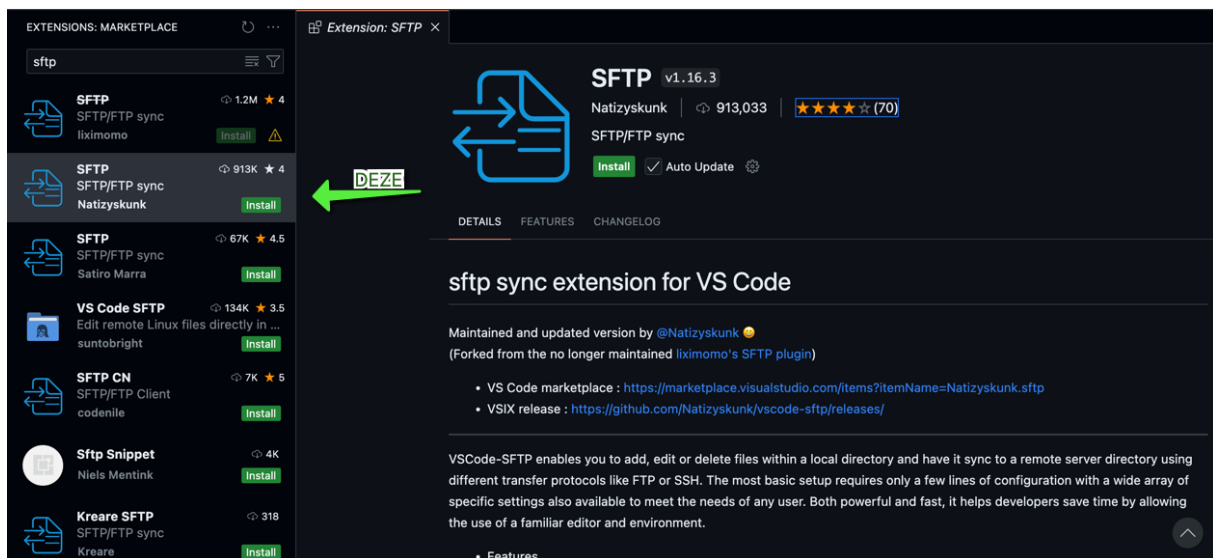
EXTENSIONS: MARKETPLACE

sftp

SFTP
SFTP/FTP sync
liximomo
1.2M ★ 4
Install

SFTP
SFTP/FTP sync
Natizyskunk
913K ★ 4
Install

SFTP
SFTP/FTP sync
Satiro Marra
67K ★ 4.5
Install

VS Code SFTP
Edit remote Linux files directly in ...
suntobright
134K ★ 3.5
Install

SFTP CN
SFTP/FTP Client
codenile
7K ★ 5
Install

Sftp Snippet
Niels Mentink
4K
Install

Kreare SFTP
SFTP/FTP sync
Kreare
318
Install

Extension: SFTP ×

DEZE

SFTP v1.16.3
Natizyskunk | 913,033 | ★★★★☆ (70)
SFTP/FTP sync
Install Auto Update

DETAILS FEATURES CHANGELOG

sftp sync extension for VS Code

Maintained and updated version by @Natizyskunk 😄
(Forked from the no longer maintained liximomo's SFTP plugin)

• VS Code marketplace : https://marketplace.visualstudio.com/items?itemName=Natizyskunk.sftp
• VSIX release : https://github.com/Natizyskunk/vscode-sftp/releases/

VSCode-SFTP enables you to add, edit or delete files within a local directory and have it sync to a remote server directory using different transfer protocols like FTP or SSH. The most basic setup requires only a few lines of configuration with a wide array of specific settings also available to meet the needs of any user. Both powerful and fast, it helps developers save time by allowing the use of a familiar editor and environment.

• Features